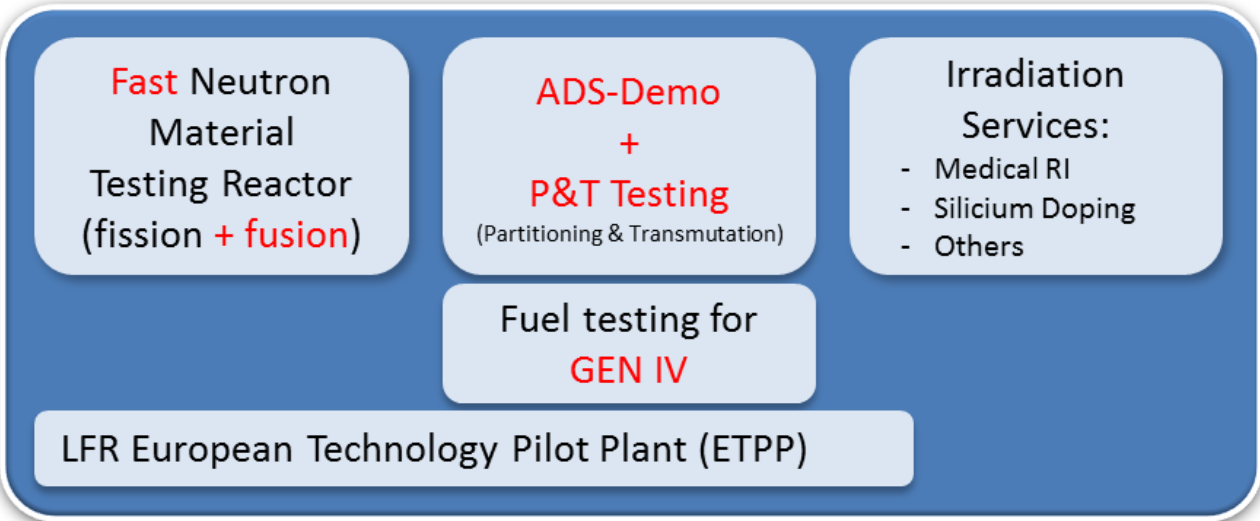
Fast Neutron Material Testing Reactor (fission + fusion)

ADS-Demo
+
P&T Testing
(Partitioning & Transmutation)

Irradiation Services:
- Medical RI
- Silicium Doping
- Others

Fuel testing for GEN IV

LFR European Technology Pilot Plant (ETPP)